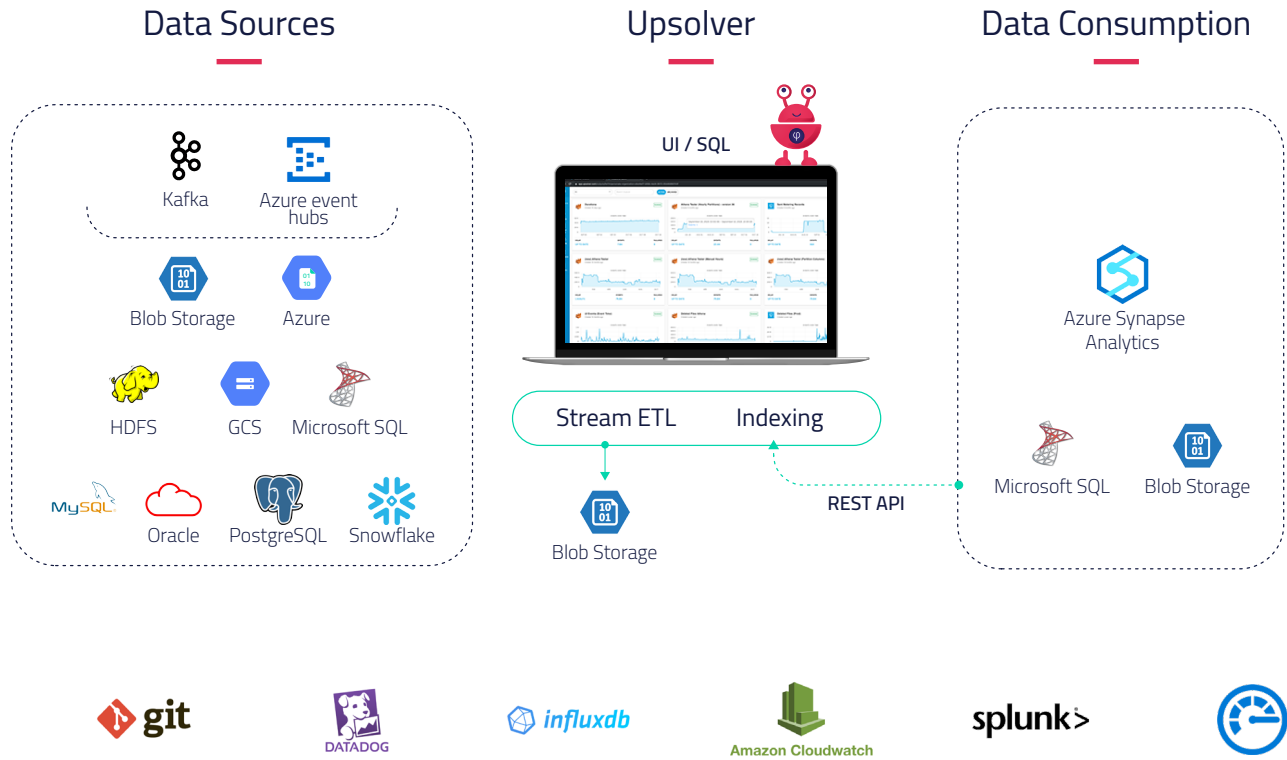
Data Sources

Kafka
Azure event hubs

10
01
Blob Storage
01
10
Azure

HDFS
GCS
Microsoft SQL

MySQL
Oracle
PostgreSQL
Snowflake

Upsolver

UI / SQL

Stream ETL
Indexing

10
01
Blob Storage

REST API

Data Consumption

Azure Synapse Analytics

Microsoft SQL
10
01
Blob Storage

git
DATADOG
influxdb
Amazon Cloudwatch
splunk>